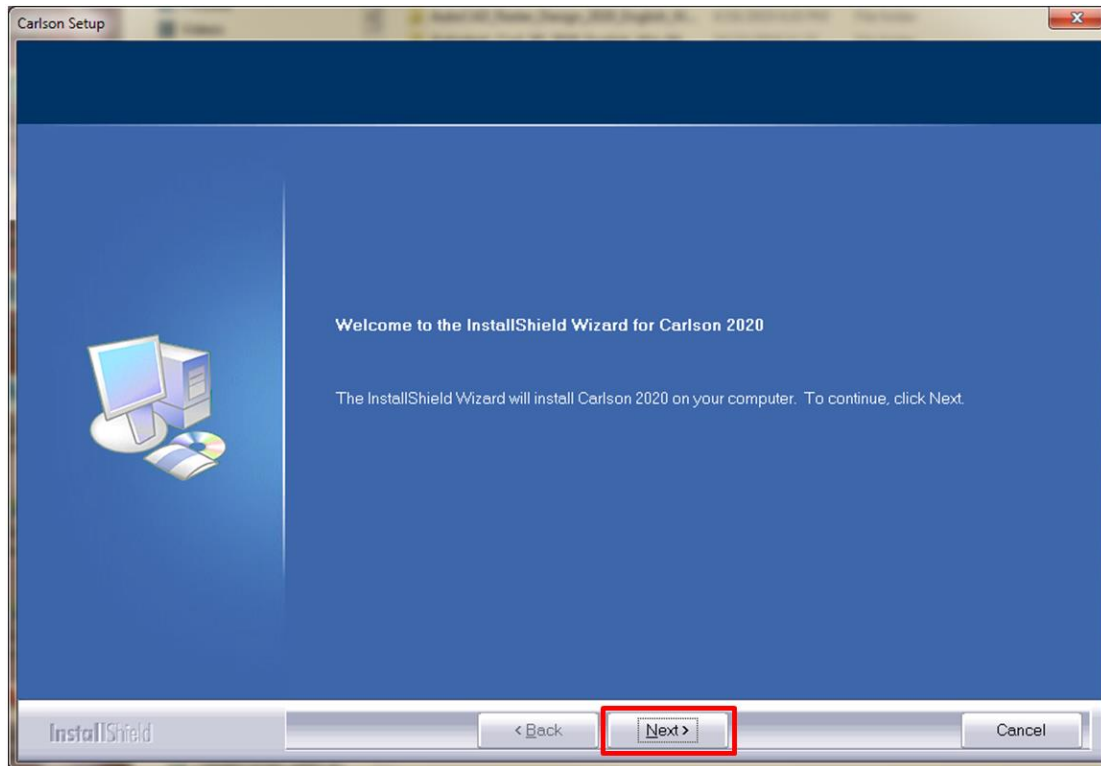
Carlson Setup

Welcome to the InstallShield Wizard for Carlson 2020

The InstallShield Wizard will install Carlson 2020 on your computer. To continue, click Next.

InstallShield

< Back

Next >

Cancel